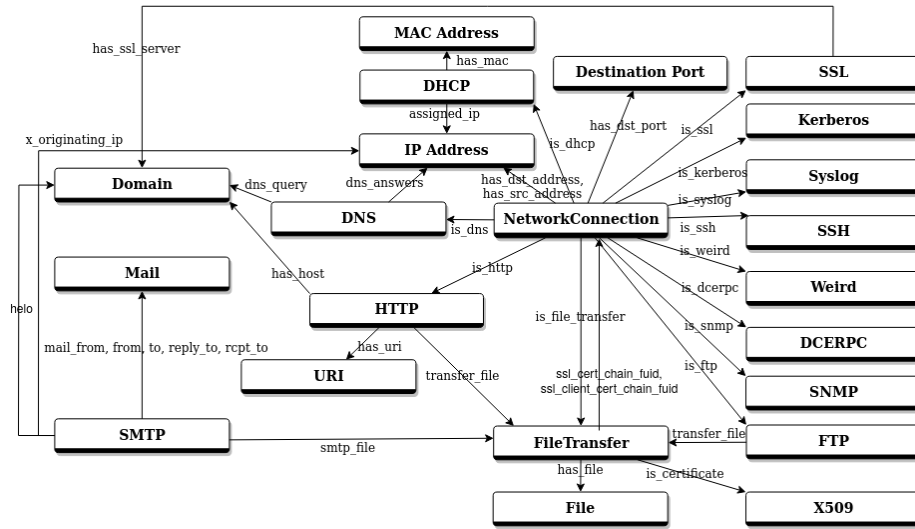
has_ssl_server

MAC Address

has_mac

DHCP

Destination Port

SSL

assigned_ip

x_originating_ip

has_dst_port

is_ssl

IP Address

is_dhcp

Kerberos

Domain

dns_query

dns_answers

has_dst_address, has_src_address

is_kerberos

Syslog

is_syslog

DNS

is_dns

NetworkConnection

is_ssh

SSH

is_weird

Mail

has_host

is_http

Weird

helo

is_dcerpc

HTTP

is_file_transfer

DCERPC

is_snmp

mail_from, from, to, reply_to, rcpt_to

has_uri

URI

transfer_file

ssl_cert_chain_fuid, ssl_client_cert_chain_fuid

is_ftp

SNMP

SMTP

transfer_file

FTP

smtp_file

FileTransfer

has_file

is_certificate

File

X509